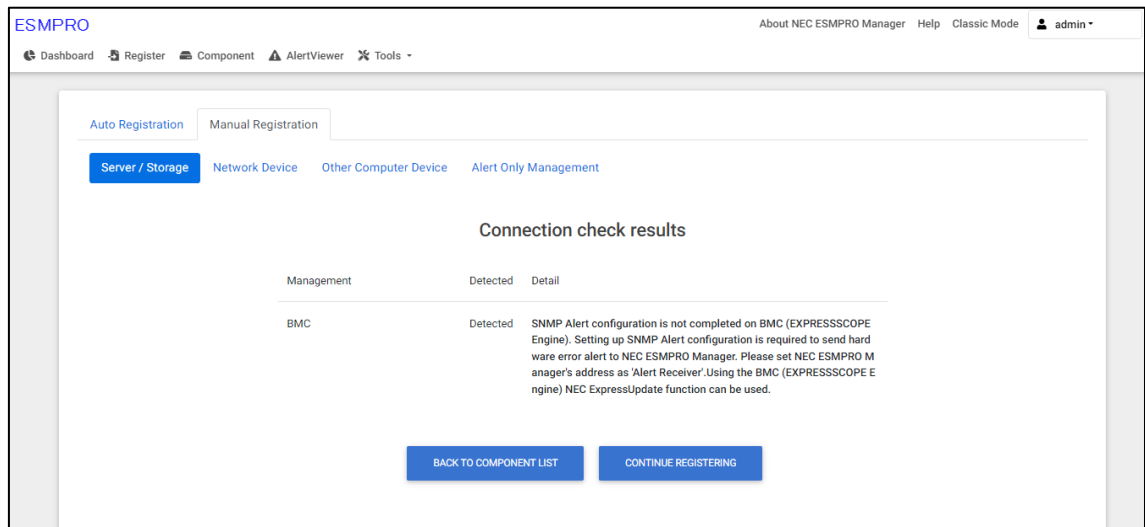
ESMPRO

About NEC ESMPRO Manager Help Classic Mode admin

Dashboard Register Component AlertViewer Tools

Auto Registration Manual Registration

Server / Storage Network Device Other Computer Device Alert Only Management

Connection check results

| Management | Detected | Detail |
|---|---|---|
| BMC | Detected | SNMP Alert configuration is not completed on BMC (EXPRESSSCOPE Engine). Setting up SNMP Alert configuration is required to send hardware error alert to NEC ESMPRO Manager. Please set NEC ESMPRO Manager's address as 'Alert Receiver'.Using the BMC (EXPRESSSCOPE Engine) NEC ExpressUpdate function can be used. |

BACK TO COMPONENT LIST CONTINUE REGISTERING